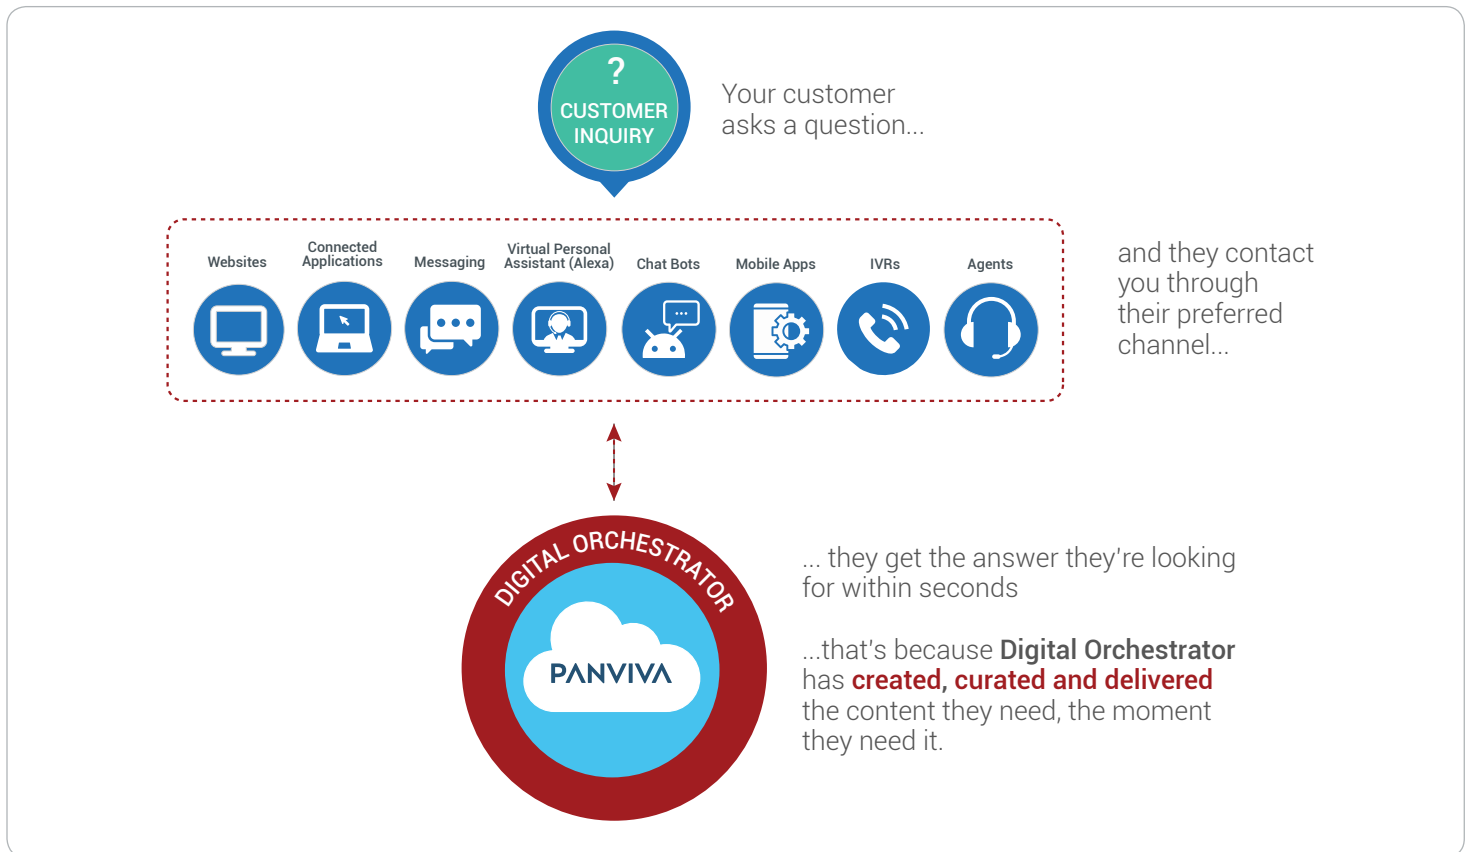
?
CUSTOMER INQUIRY

Your customer asks a question...

Websites
Connected Applications
Messaging
Virtual Personal Assistant (Alexa)
Chat Bots
Mobile Apps
IVRs
Agents

and they contact you through their preferred channel...

DIGITAL ORCHESTRATOR
PANVIVA

... they get the answer they're looking for within seconds

...that's because Digital Orchestrator has created, curated and delivered the content they need, the moment they need it.